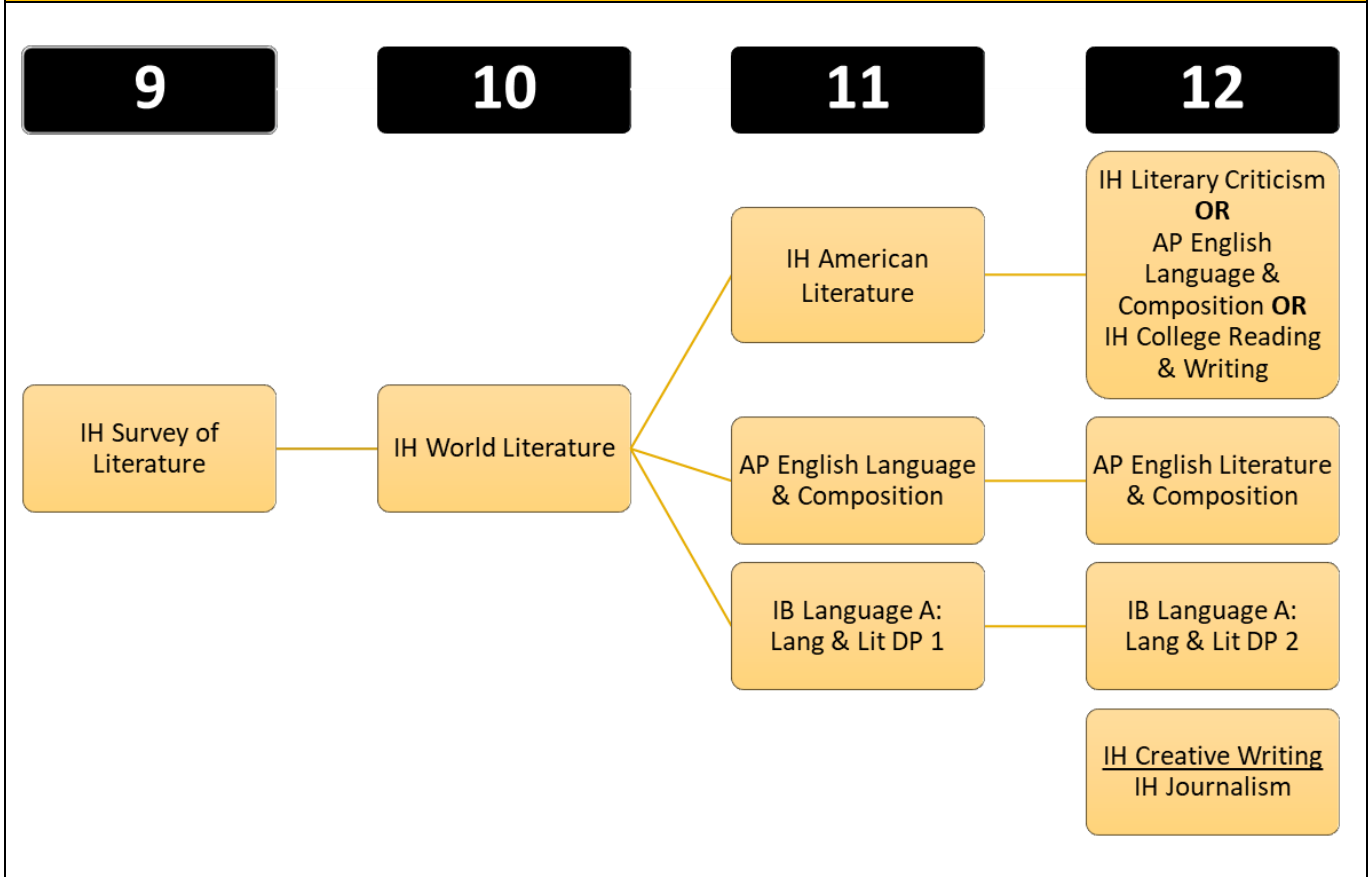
9

10

11

12

IH Survey of Literature

IH World Literature

IH American Literature

AP English Language & Composition

IB Language A: Lang & Lit DP 1

IH Literary Criticism **OR** AP English Language & Composition **OR** IH College Reading & Writing

AP English Literature & Composition

IB Language A: Lang & Lit DP 2

IH Creative Writing
IH Journalism